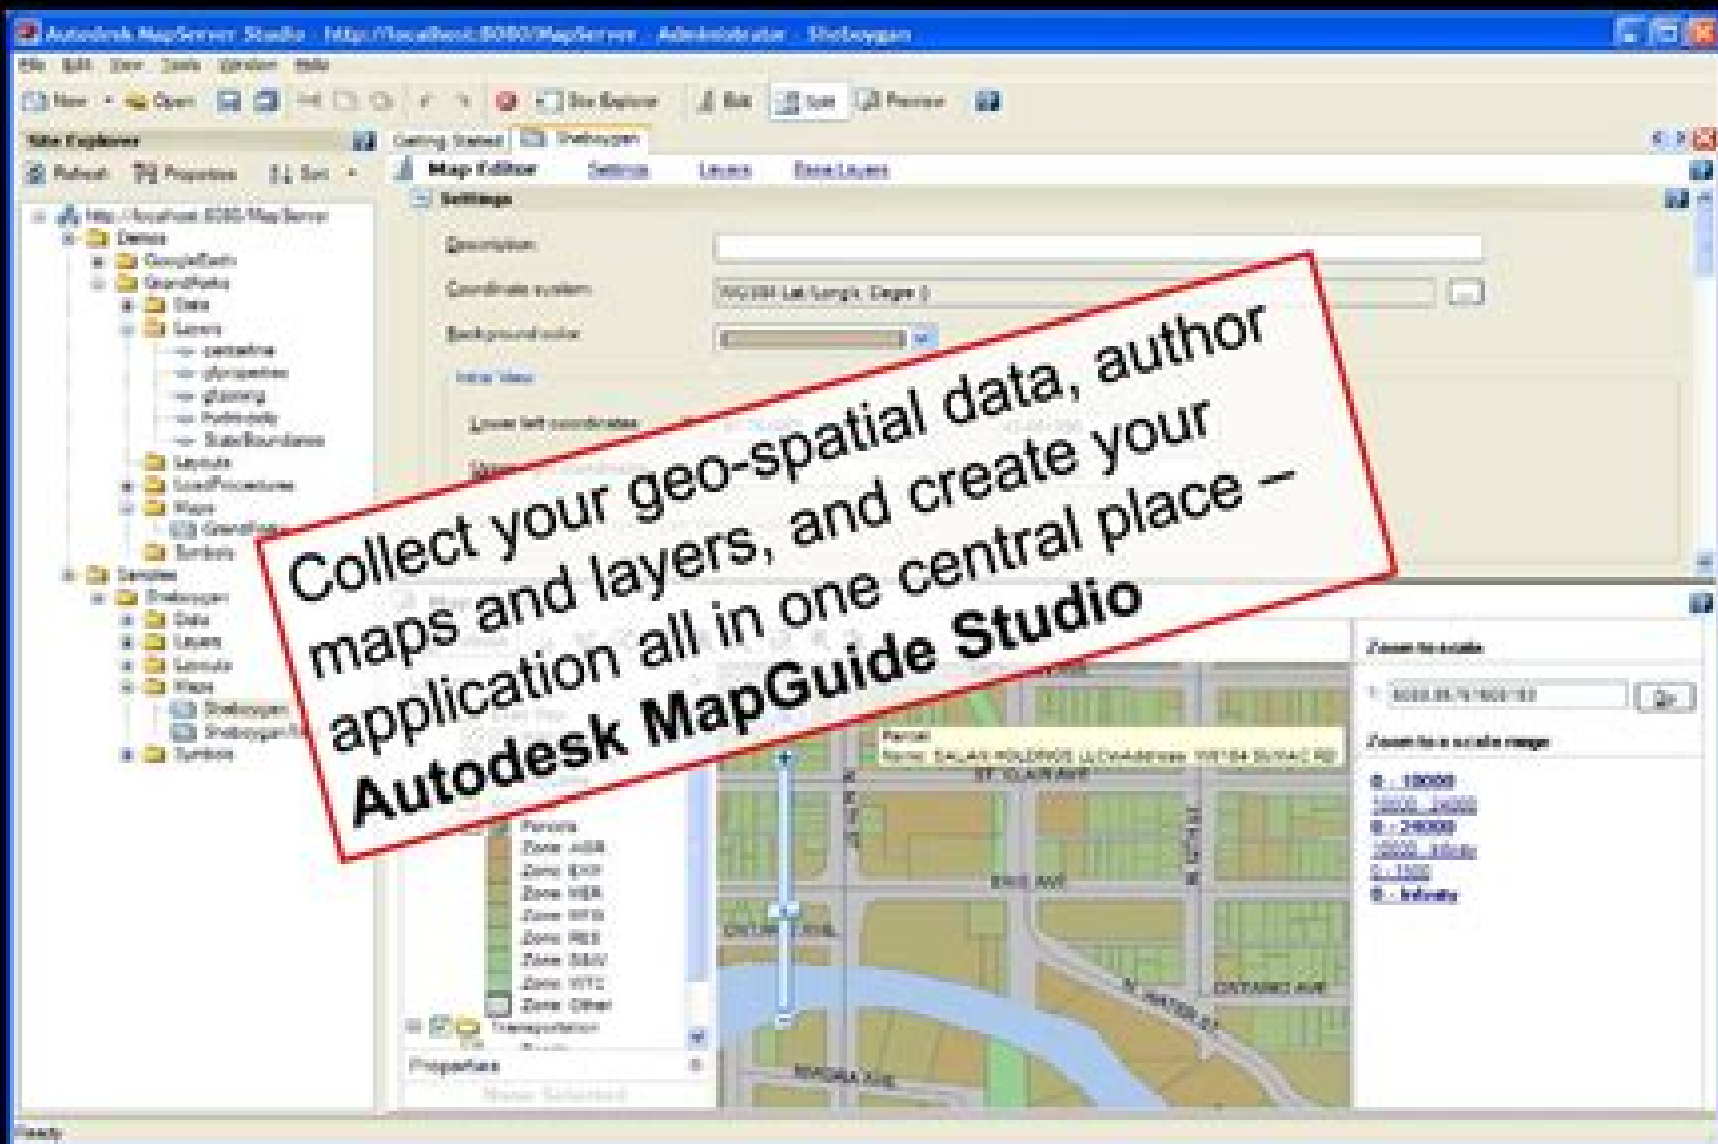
Autodesk MapServer Studio - http://localhost:8080/MapServer - Administrator - Sheboygan

File Edit View Tools Window Help

New Open Site Explorer Edit Style Preview

Site Explorer

Refresh Properties Sort

http://localhost:8080/MapServer
Demos
GoogleEarth
GrandParks
Data
Layers
centerline
glyrapelines
planning
Parkinsonly
StateBoundaries
Layouts
LoadProcedures
Maps
GrandParks
Symbols
Samples
Sheboygan
Data
Layers
Layouts
Maps
Sheboygan
Sheboygan
Symbols

Getting Started Sheboygan

Map Editor Settings Layers Base Layers

Settings

Description

Coordinate system WGS84 Lat/Longs, Degre

Background color

Initial View

Lower left coordinates

Collect your geo-spatial data, author maps and layers, and create your application all in one central place – **Autodesk MapGuide Studio**

Parcels
Zone AGR
Zone EXH
Zone HER
Zone HFB
Zone RES
Zone SAV
Zone WTC
Zone Other
Transportation

Properties

None Selected

Parcel
Name: SALAN HOLDINGS LLC Address: 1107-84 SUMAC RD

ST CLAIR AVE

ERIE AVE

ONTARIO AVE

N WATER ST

RIVIERA AVE

Zoom to scale

1: Go

Zoom to a scale range

0 - 10000
10000 - 24000
0 - 24000
10000 - Infinity
0 - 1500
0 - Infinity

Ready